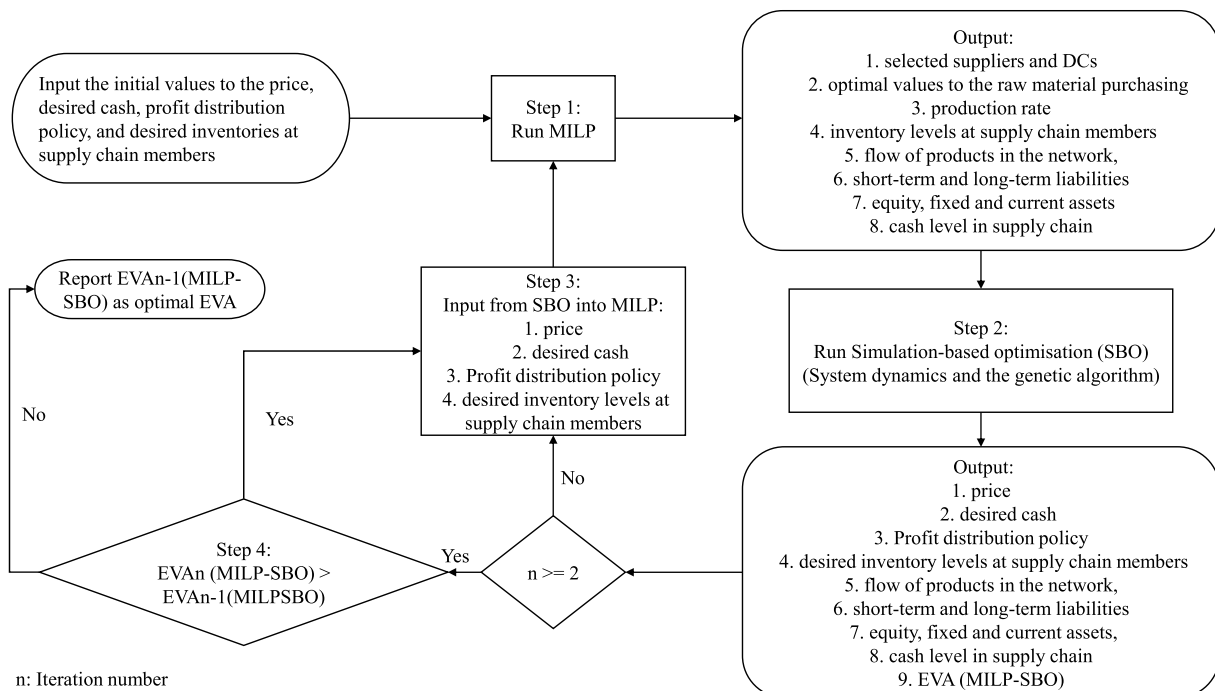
Input the initial values to the price, desired cash, profit distribution policy, and desired inventories at supply chain members

Step 1:
Run MILP

Output:
1. selected suppliers and DCs
2. optimal values to the raw material purchasing
3. production rate
4. inventory levels at supply chain members
5. flow of products in the network,
6. short-term and long-term liabilities
7. equity, fixed and current assets
8. cash level in supply chain

Report EVAn-1(MILP-SBO) as optimal EVA

Step 3:
Input from SBO into MILP:
1. price
2. desired cash
3. Profit distribution policy
4. desired inventory levels at supply chain members

Step 2:
Run Simulation-based optimisation (SBO)
(System dynamics and the genetic algorithm)

No

Yes

No

Output:
1. price
2. desired cash
3. Profit distribution policy
4. desired inventory levels at supply chain members
5. flow of products in the network,
6. short-term and long-term liabilities
7. equity, fixed and current assets,
8. cash level in supply chain
9. EVA (MILP-SBO)

Step 4:
EVAn (MILP-SBO) > EVAn-1(MILPSBO)

Yes

n >= 2

n: Iteration number